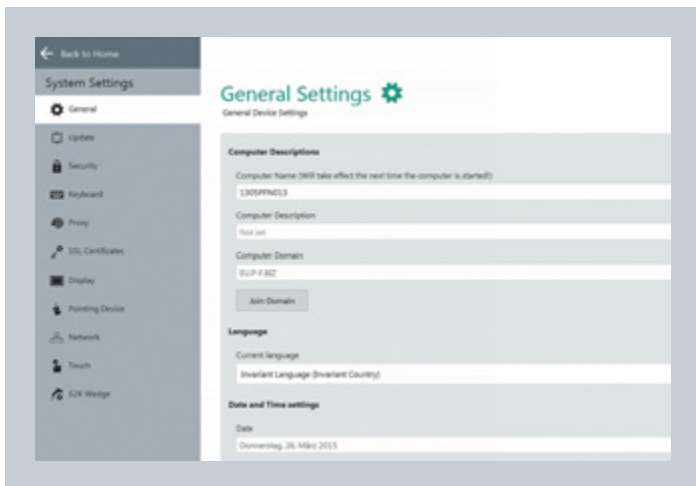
Back to Home

System Settings

General

Update

Security

Keyboard

Proxy

SSL Certificates

Display

Pointing Device

Network

Touch

S2K Wedge

General Settings

General Device Settings

Computer Descriptions

Computer Name (Will take effect the next time the computer is started!)

1305PFN013

Computer Description

Not set

Computer Domain

ELLP-F.BIZ

Join Domain

Language

Current language

Invariant Language (Invariant Country)

Date and Time settings

Date

Donnerstag, 26. März 2015